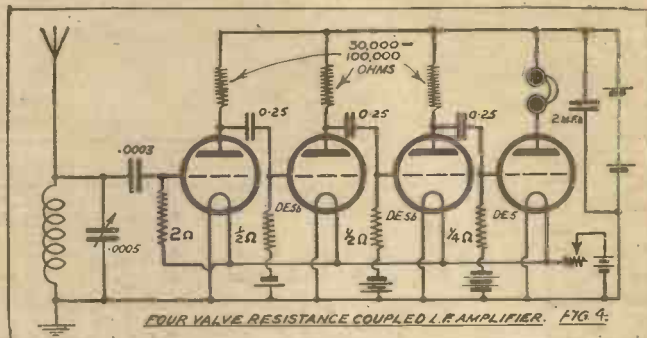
30,000 — 100,000 OHMS

0·25

0·25

0·25

·0003

·0005

2Ω

$\frac{1}{2}\Omega$

DE5b

$\frac{1}{2}\Omega$

DE5b

$\frac{1}{4}\Omega$

DE5

2 mFd

HT

FOUR VALVE RESISTANCE COUPLED L.F. AMPLIFIER. FIG 4.